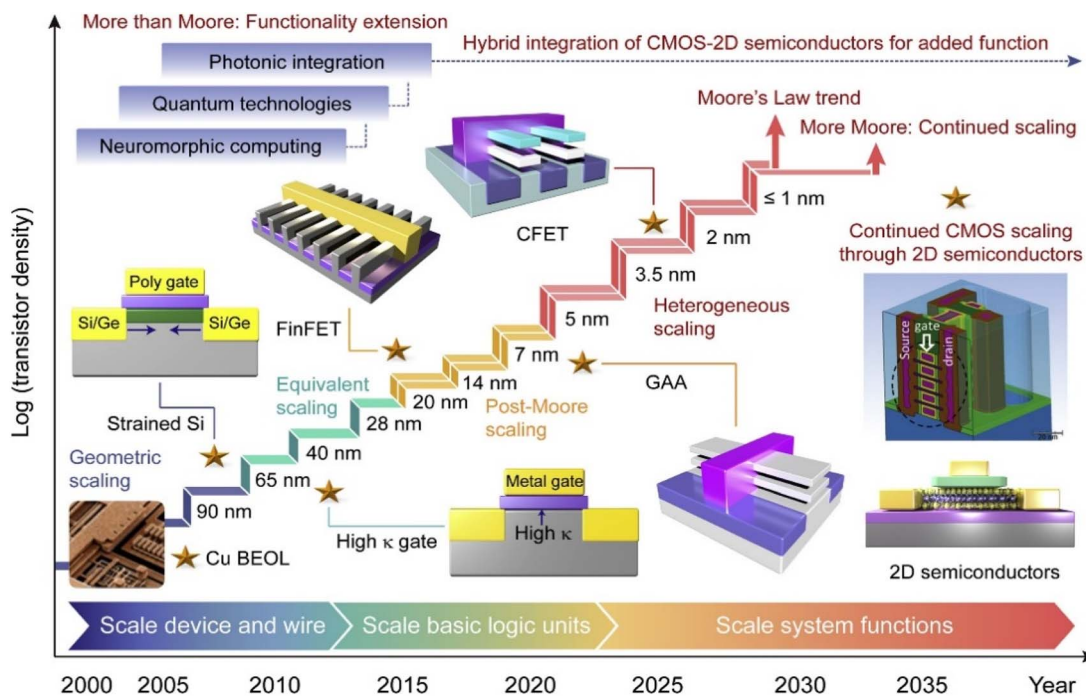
More than Moore: Functionality extension

Photonic integration

Hybrid integration of CMOS-2D semiconductors for added function

Quantum technologies

Neuromorphic computing

Moore's Law trend

More Moore: Continued scaling

CFET

≤ 1 nm

2 nm

Continued CMOS scaling through 2D semiconductors

3.5 nm

Poly gate

Si/Ge

Si/Ge

FinFET

5 nm

Heterogeneous scaling

Source

gate

drain

7 nm

GAA

Equivalent scaling

14 nm

20 nm

Post-Moore scaling

28 nm

Strained Si

40 nm

Geometric scaling

65 nm

Metal gate

90 nm

High κ gate

High κ

Cu BEOL

2D semiconductors

Scale device and wire

Scale basic logic units

Scale system functions

Log (transistor density)

2000

2005

2010

2015

2020

2025

2030

2035

Year